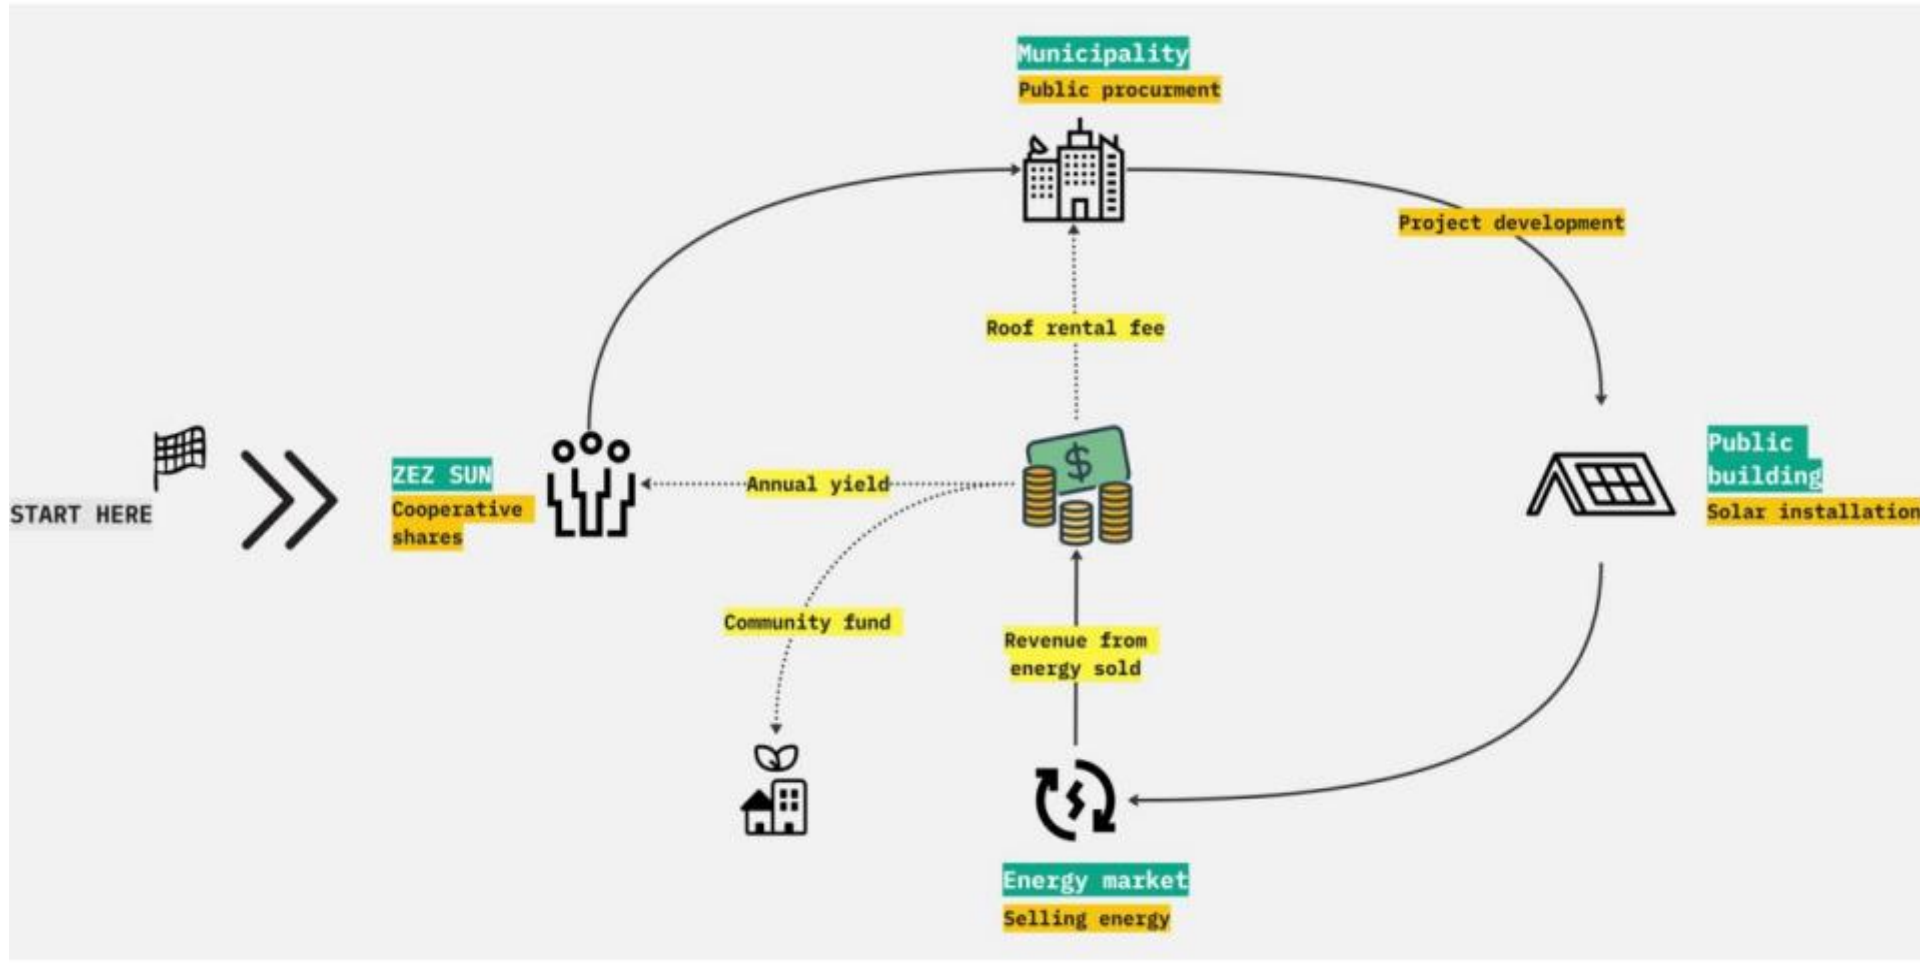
Municipality
Public procurment

Project development

Roof rental fee

START HERE

ZEZ SUN
Cooperative shares

Annual yield

$

Public building
Solar installation

Community fund

Revenue from energy sold

Energy market
Selling energy